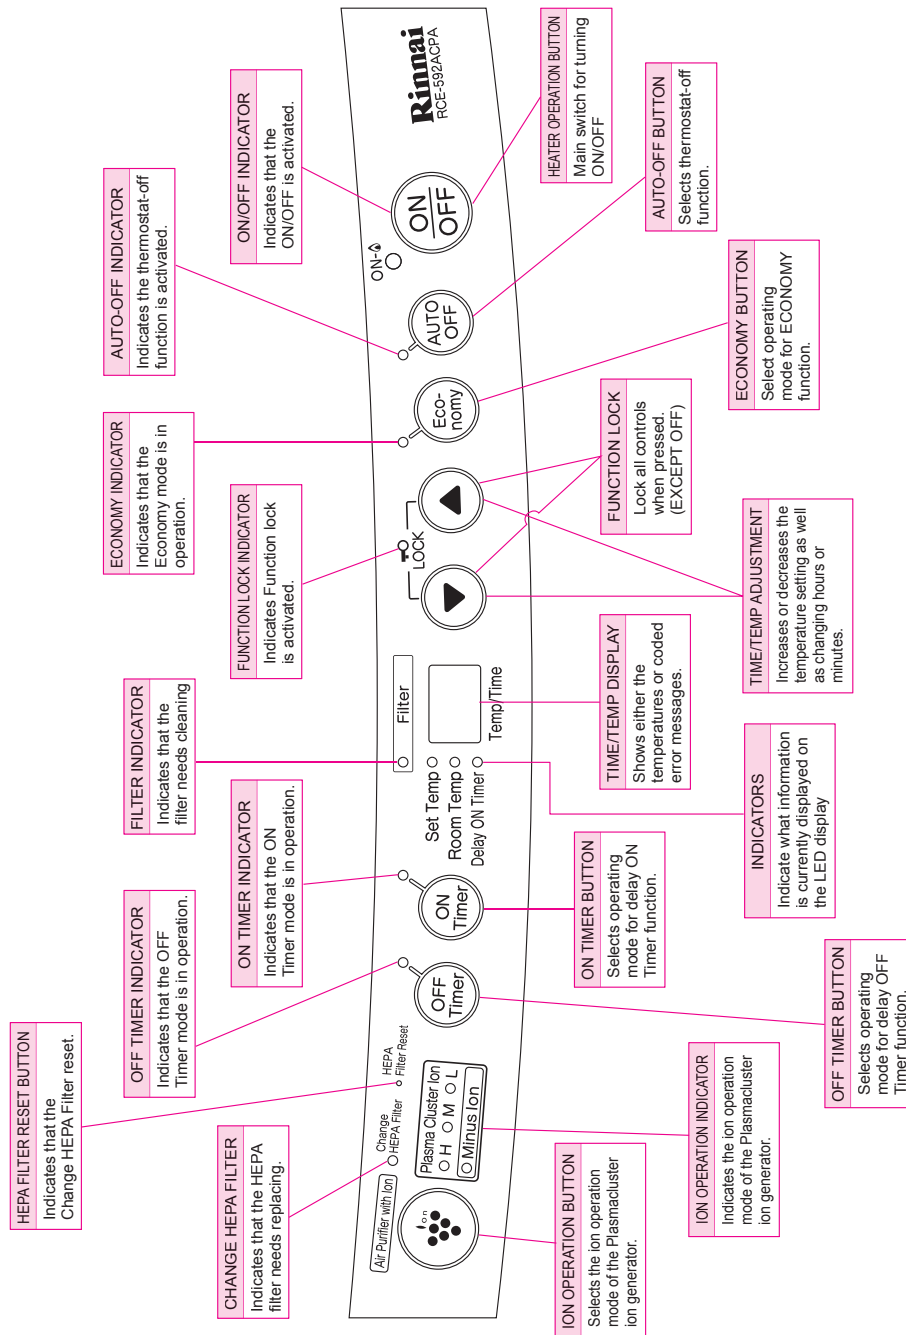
Rinnai
RCE-592ACPA

HEATER OPERATION BUTTON
Main switch for turning ON/OFF

AUTO-OFF BUTTON
Selects thermostat-off function.

ECONOMY BUTTON
Select operating mode for ECONOMY function.

FUNCTION LOCK
Lock all controls when pressed. (EXCEPT OFF)

TIME/TEMP ADJUSTMENT
Increases or decreases the temperature setting as well as changing hours or minutes.

TIME/TEMP DISPLAY
Shows either the temperatures or coded error messages.

INDICATORS
Indicate what information is currently displayed on the LED display

ON TIMER BUTTON
Selects operating mode for delay ON Timer function.

OFF TIMER BUTTON
Selects operating mode for delay OFF Timer function.

ION OPERATION INDICATOR
Indicates the ion operation mode of the Plasmacluster ion generator.

ION OPERATION BUTTON
Selects the ion operation mode of the Plasmacluster ion generator.

ON/OFF INDICATOR
Indicates that the ON/OFF is activated.

AUTO-OFF INDICATOR
Indicates the thermostat-off function is activated.

ECONOMY INDICATOR
Indicates that the Economy mode is in operation.

FUNCTION LOCK INDICATOR
Indicates Function lock is activated.

FILTER INDICATOR
Indicates that the filter needs cleaning

ON TIMER INDICATOR
Indicates that the ON Timer mode is in operation.

OFF TIMER INDICATOR
Indicates that the OFF Timer mode is in operation.

HEPA FILTER RESET BUTTON
Indicates that the Change HEPA Filter reset.

CHANGE HEPA FILTER
Indicates that the HEPA filter needs replacing.

ON
OFF
ON
AUTO OFF
Eco-nomy
LOCK
Filter
Set Temp
Room Temp
Delay ON Timer
Temp/Time
ON Timer
OFF Timer
HEPA Filter Reset
Change HEPA Filter
Air Purifier with Ion
Ion
Plasma Cluster Ion
H M L
Minus Ion